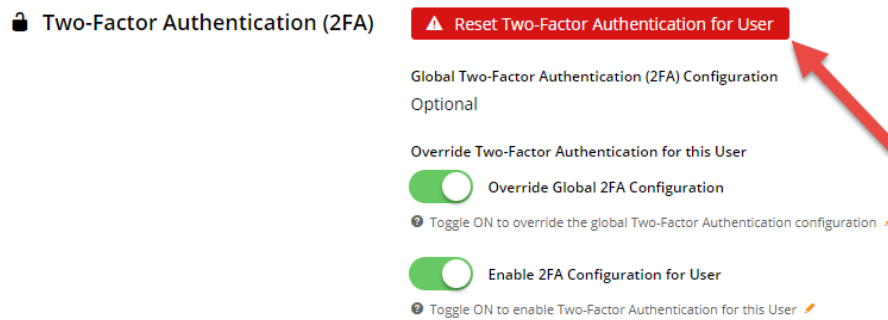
Two-Factor Authentication (2FA)

Reset Two-Factor Authentication for User

Global Two-Factor Authentication (2FA) Configuration

Optional

Override Two-Factor Authentication for this User

Override Global 2FA Configuration

Toggle ON to override the global Two-Factor Authentication configuration

Enable 2FA Configuration for User

Toggle ON to enable Two-Factor Authentication for this User